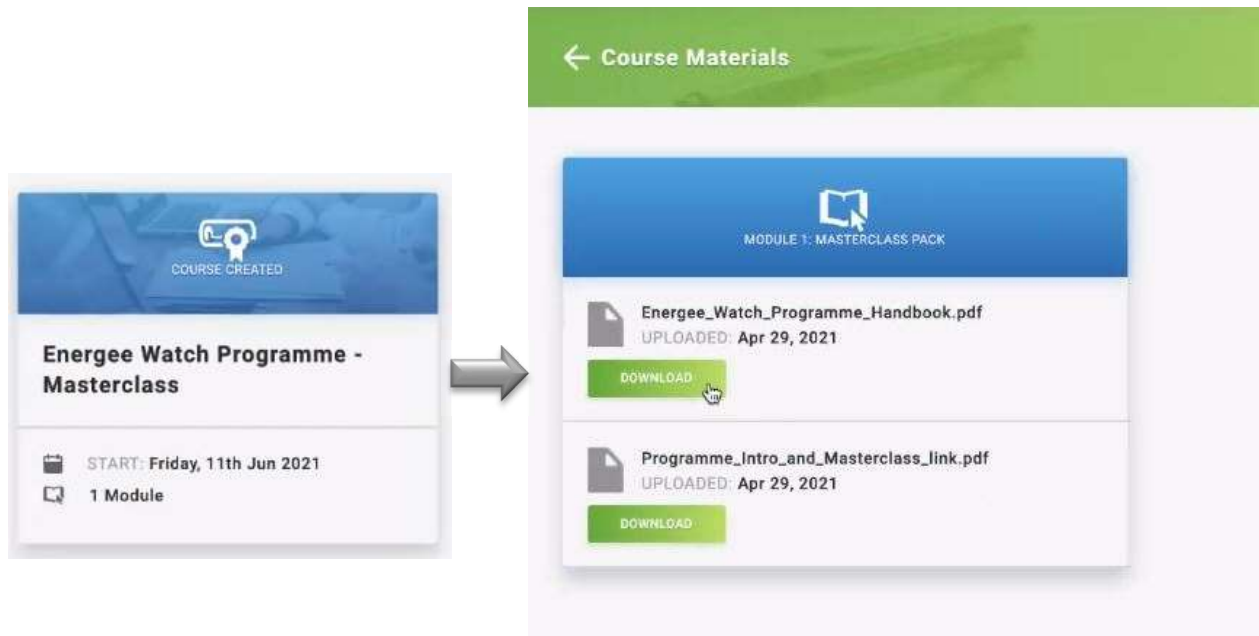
COURSE CREATED

Energee Watch Programme - Masterclass

START: Friday, 11th Jun 2021

1 Module

← Course Materials

MODULE 1: MASTERCLASS PACK

Energee_Watch_Programme_Handbook.pdf
UPLOADED: Apr 29, 2021

DOWNLOAD

Programme_Intro_and_Masterclass_link.pdf
UPLOADED: Apr 29, 2021

DOWNLOAD